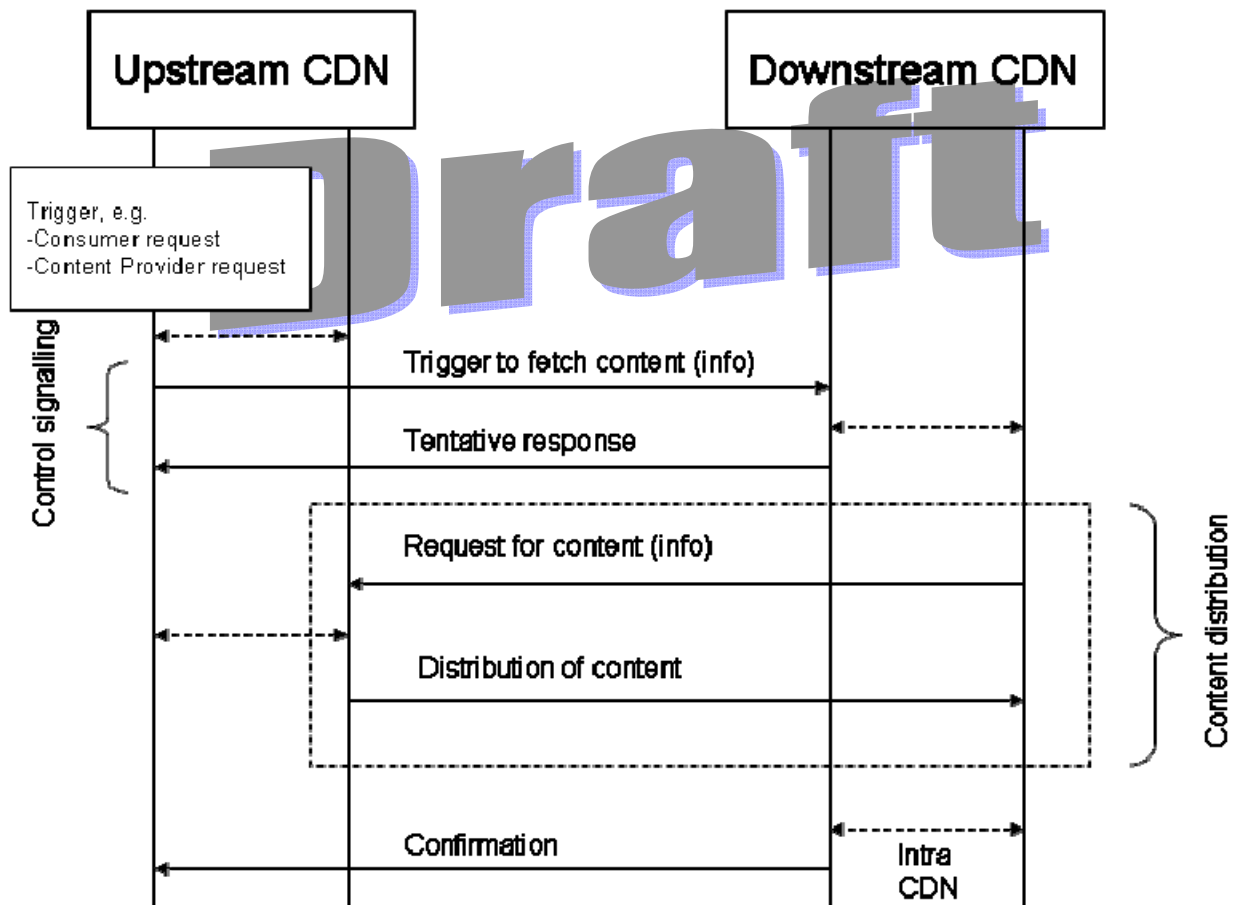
Upstream CDN

Downstream CDN

Draft

Trigger, e.g.
-Consumer request
-Content Provider request

Control signalling

Trigger to fetch content (info)

Tentative response

Request for content (info)

Distribution of content

Content distribution

Confirmation

Intra CDN